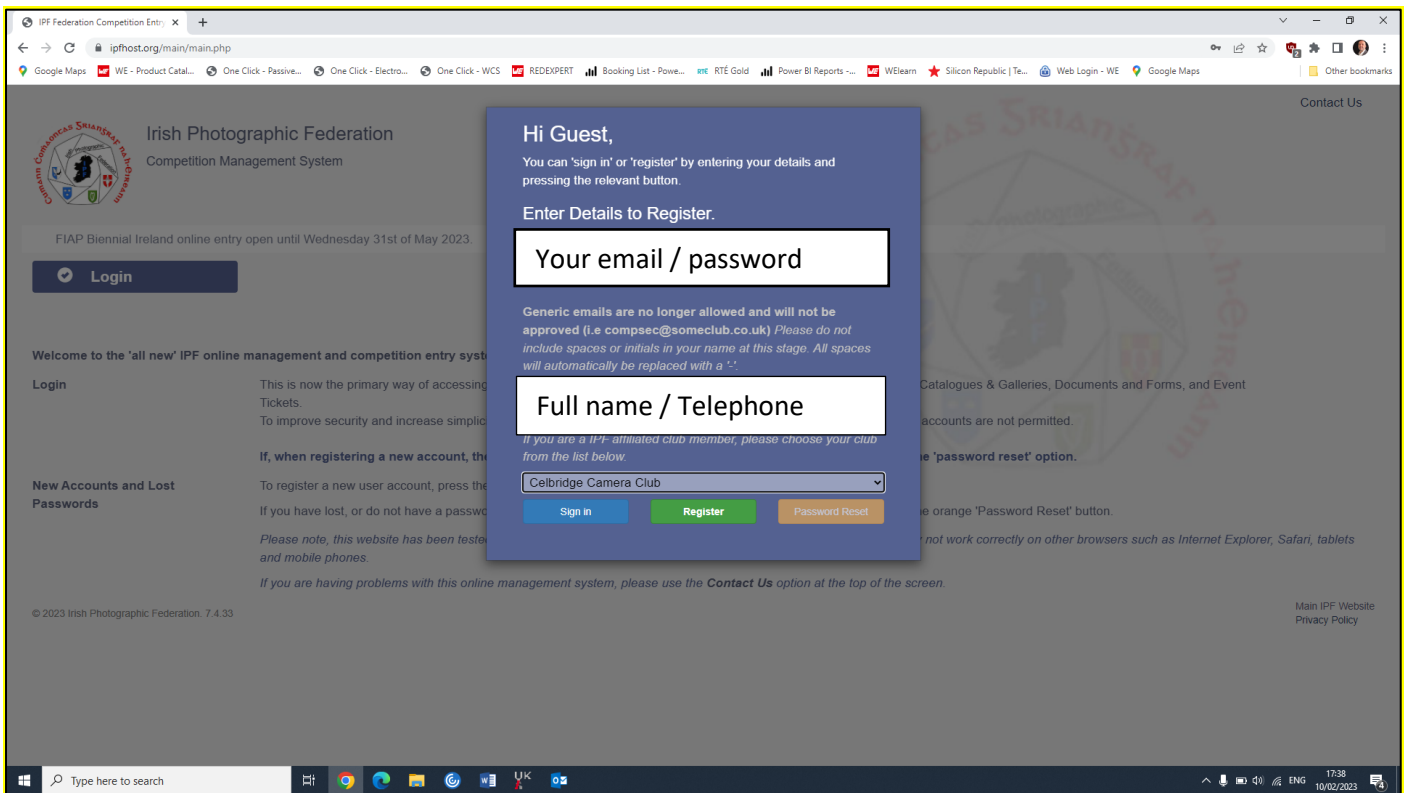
IPF Federation Competition Entry ×  +

ipfhost.org/main/main.php

Google Maps  WE - Product Catal...  One Click - Passive...  One Click - Electro...  One Click - WCS  REDEXPERT  Booking List - Powe...  RTÉ Gold  Power BI Reports -...  WElearn  Silicon Republic | Te...  Web Login - WE  Google Maps  Other bookmarks

Contact Us

Irish Photographic Federation
Competition Management System

FIAP Biennial Ireland online entry open until Wednesday 31st of May 2023.

Login

Welcome to the 'all new' IPF online management and competition entry syst

Login

This is now the primary way of accessing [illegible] Catalogues & Galleries, Documents and Forms, and Event Tickets.
To improve security and increase simplic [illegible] accounts are not permitted.

If, when registering a new account, the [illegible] he 'password reset' option.

New Accounts and Lost Passwords

To register a new user account, press the

If you have lost, or do not have a passwo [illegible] e orange 'Password Reset' button.

Please note, this website has been teste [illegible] not work correctly on other browsers such as Internet Explorer, Safari, tablets and mobile phones.

If you are having problems with this online management system, please use the **Contact Us** option at the top of the screen.

© 2023 Irish Photographic Federation. 7.4.33

Main IPF Website
Privacy Policy

Hi Guest,
You can 'sign in' or 'register' by entering your details and pressing the relevant button.

Enter Details to Register.

Your email / password

Generic emails are no longer allowed and will not be approved (i.e compsec@someclub.co.uk) Please do not include spaces or initials in your name at this stage. All spaces will automatically be replaced with a '-'.

Full name / Telephone

If you are a IPF affiliated club member, please choose your club from the list below.

Celbridge Camera Club

Sign in  Register  Password Reset

Type here to search

ENG 17:38 10/02/2023